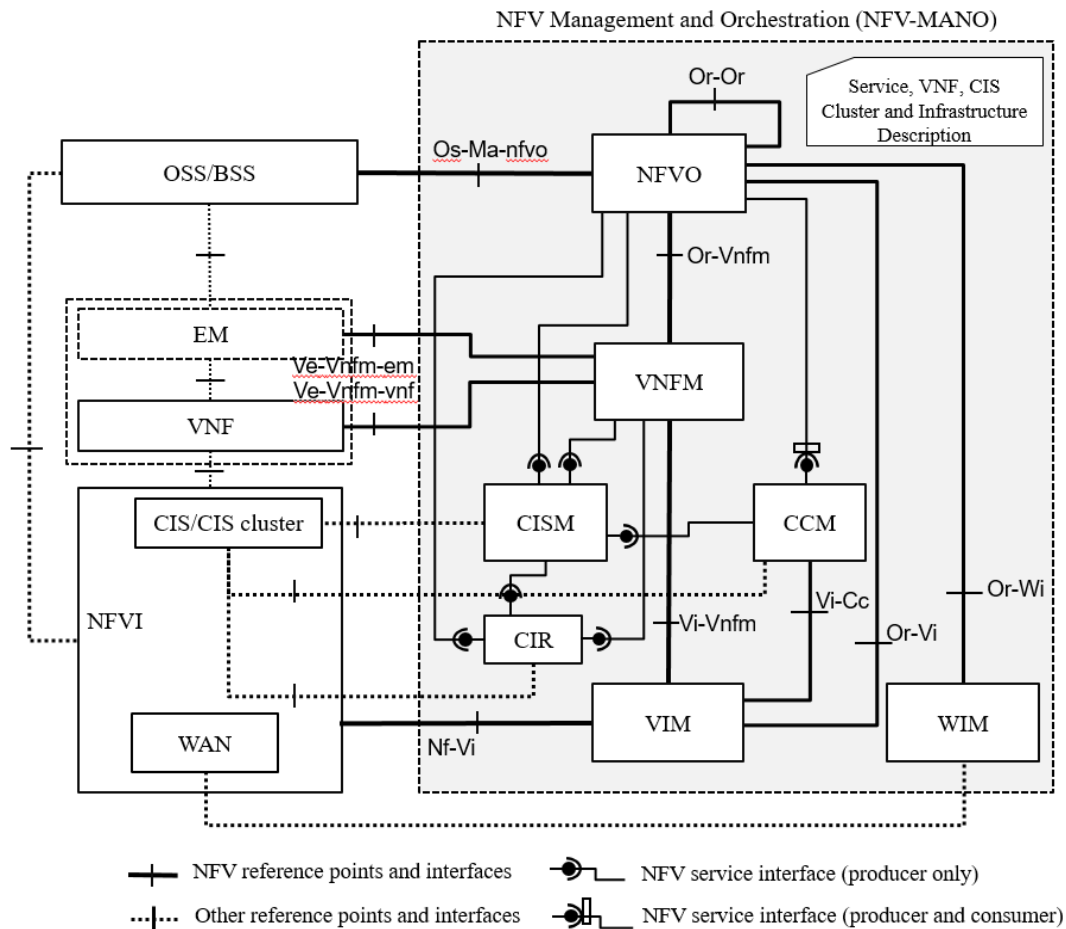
NFV Management and Orchestration (NFV-MANO)

Service, VNF, CIS Cluster and Infrastructure Description

Or-Or

Os-Ma-nfvo

OSS/BSS

NFVO

Or-Vnfm

EM

Ve-Vnfm-em

Ve-Vnfm-vnf

VNFM

VNF

CISM

CCM

CIS/CIS cluster

NFVI

CIR

Vi-Vnfm

Vi-Cc

Or-Vi

Or-Wi

WAN

Nf-Vi

VIM

WIM

NFV reference points and interfaces

Other reference points and interfaces

NFV service interface (producer only)

NFV service interface (producer and consumer)